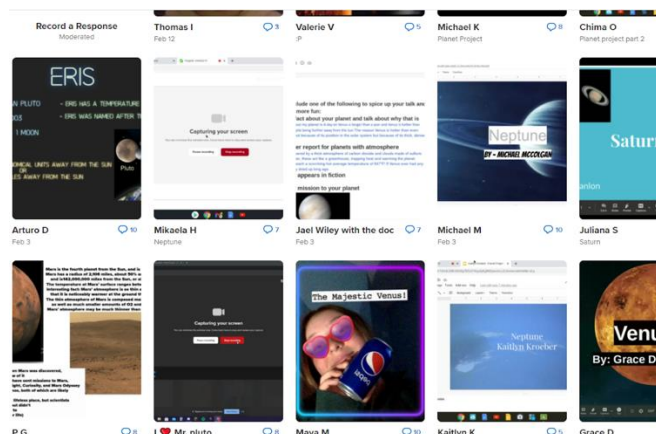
Record a Response
Moderated

Thomas I
Feb 12
3

Valerie V
:P
5

Michael K
Planet Project
8

Chima O
Planet project part 2

ERIS
PLUTO
- ERIS HAS A TEMPERATURE
- ERIS WAS NAMED AFTER T
1 MOON
Pluto

Arturo D
Feb 3
10

Capturing your screen

Mikaela H
Neptune
7

Jael Wiley with the doc
Feb 3
7

Neptune
BY - MICHAEL MCCOLGAN

Michael M
Feb 3
10

Saturn

Juliana S
Saturn

Capturing your screen

The Majestic Venus!

Neptune
Kaitlyn Kroeber

Venu
By: Grace D

P G
8

I ❤ Mr. pluto
8

Maya M
10

Kaitlyn K
5

Grace D